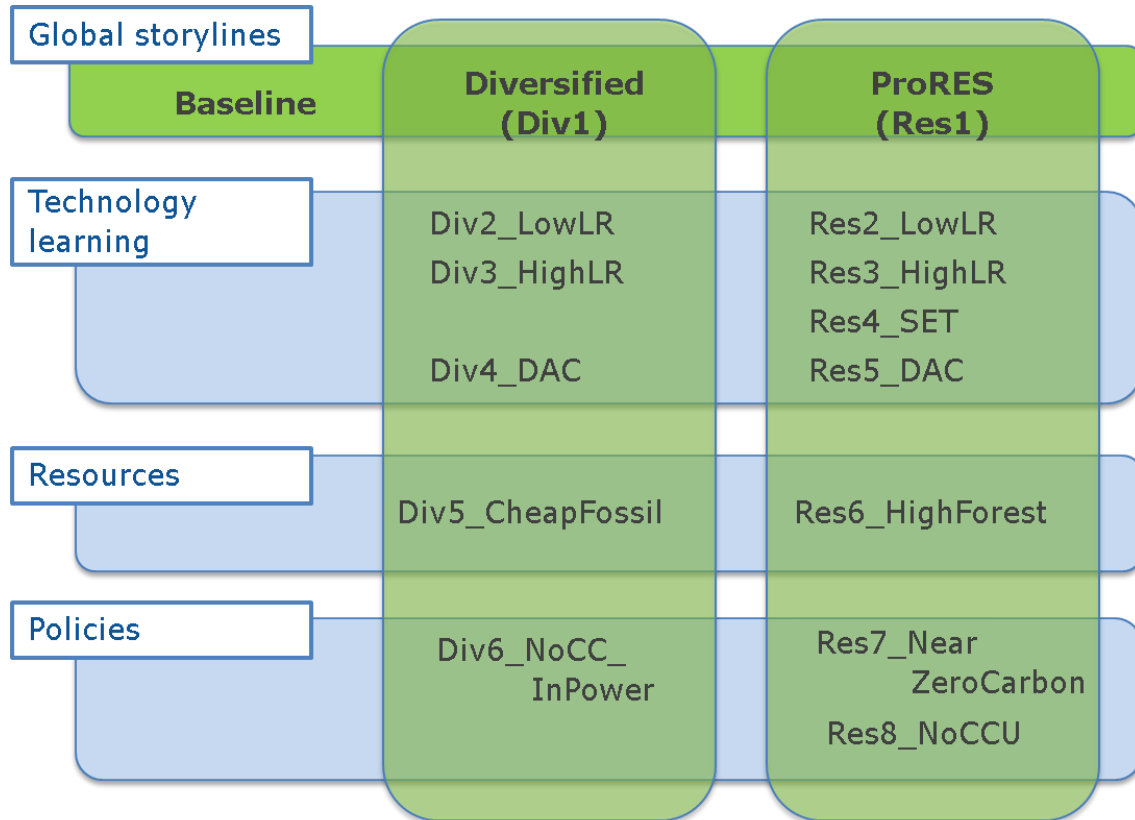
Global storylines

Baseline

Diversified (Div1)

ProRES (Res1)

Technology learning

Div2_LowLR
Div3_HighLR
Div4_DAC

Res2_LowLR
Res3_HighLR
Res4_SET
Res5_DAC

Resources

Div5_CheapFossil

Res6_HighForest

Policies

Div6_NoCC_ InPower

Res7_Near ZeroCarbon
Res8_NoCCU